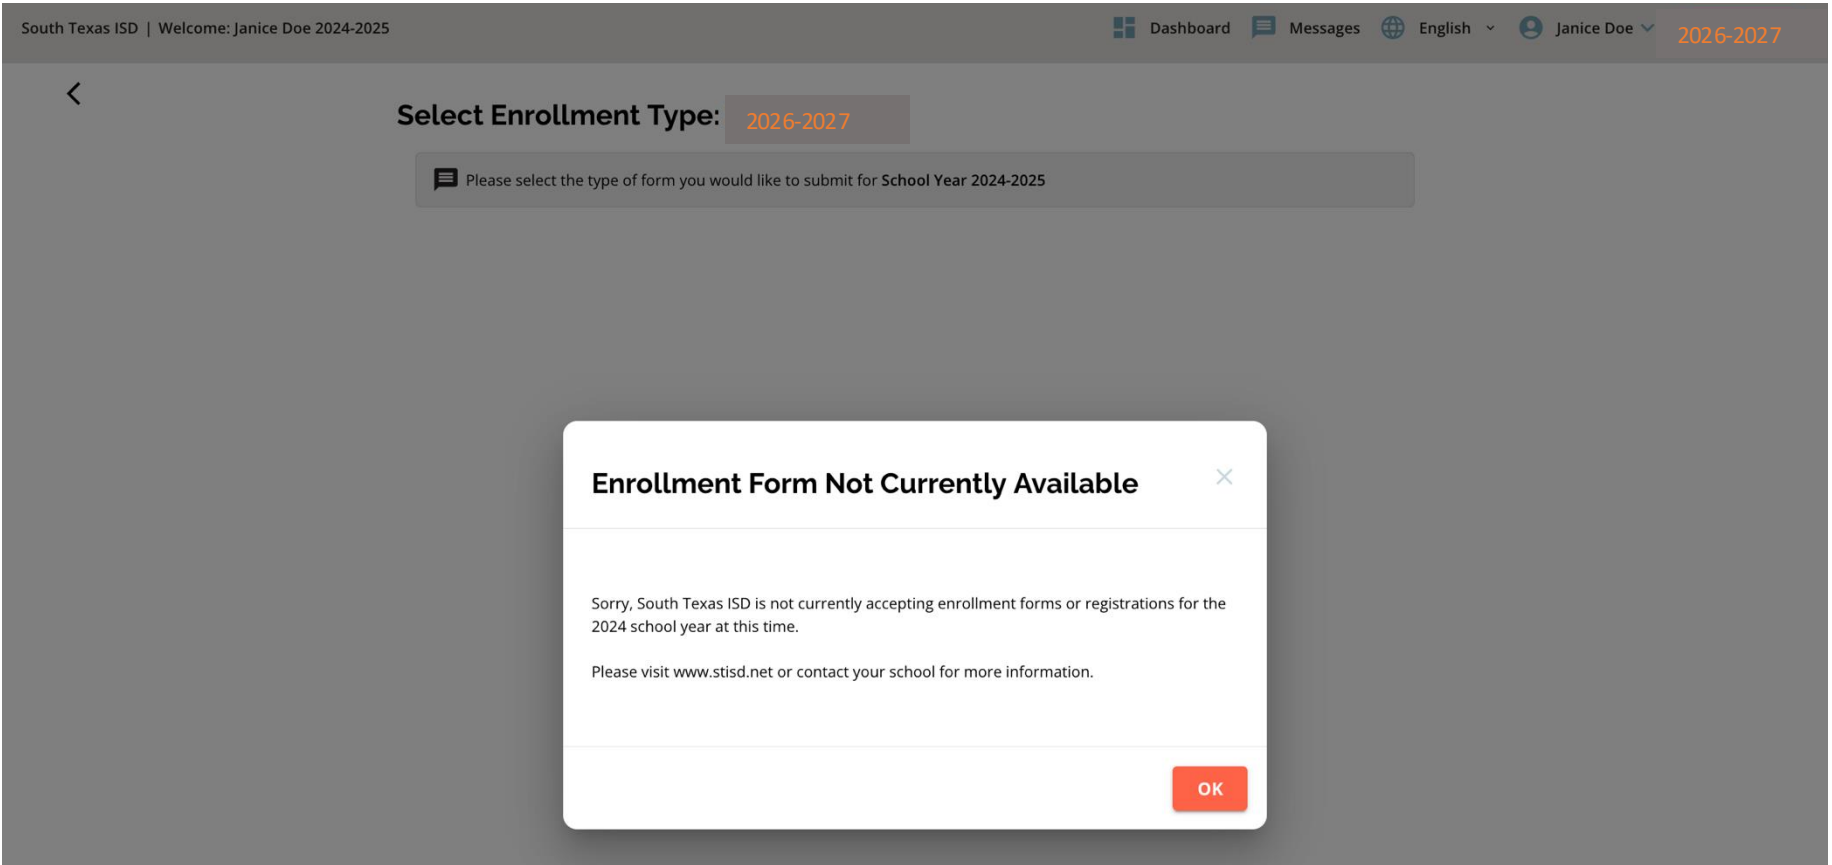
South Texas ISD | Welcome: Janice Doe 2024-2025

Dashboard Messages English Janice Doe 2026-2027

Select Enrollment Type: 2026-2027

Please select the type of form you would like to submit for **School Year 2024-2025**

Enrollment Form Not Currently Available

×

Sorry, South Texas ISD is not currently accepting enrollment forms or registrations for the 2024 school year at this time.

Please visit www.stisd.net or contact your school for more information.

OK